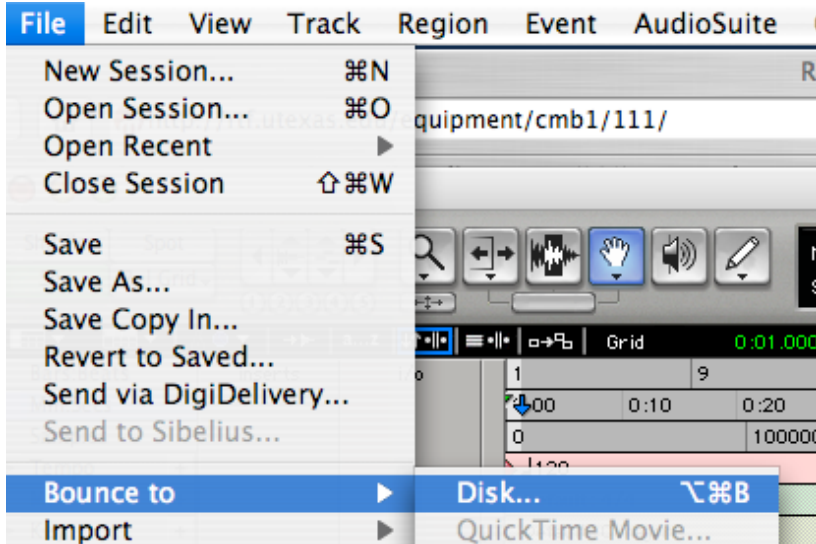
File Edit View Track Region Event AudioSuite

New Session... ⌘N
Open Session... ⌘O
Open Recent ▶
Close Session ⇧⌘W

Save ⌘S
Save As...
Save Copy In...
Revert to Saved...
Send via DigiDelivery...
Send to Sibelius...

Bounce to ▶
Import ▶

Disk... ⌥⌘B
QuickTime Movie... ⌥⌘B

equipment/cmb1/111/

Grid 0:01.000

1 9
0:00 0:10 0:20
0 100000
120